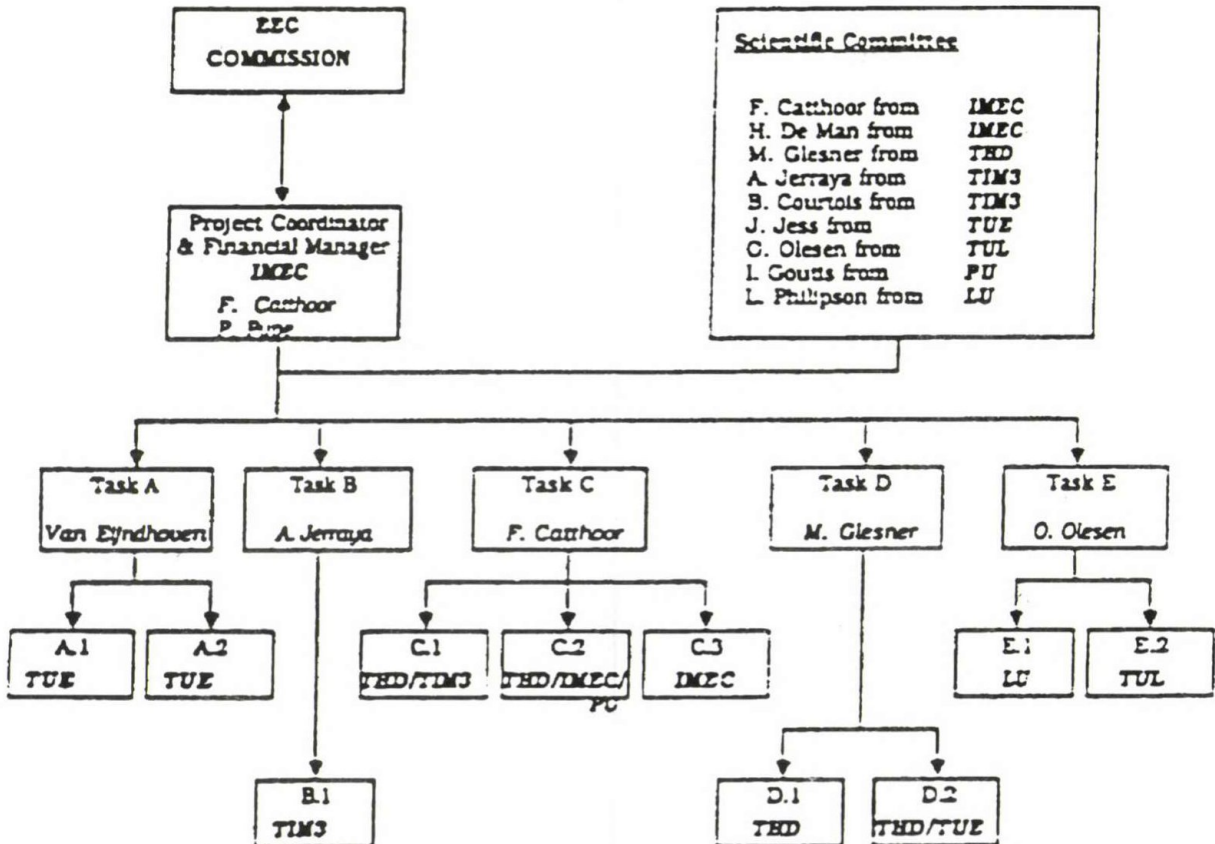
EEC COMMISSION

Scientific Committee

F. Catthoor from IMEC
H. De Man from IMEC
M. Glesner from THD
A. Jerraya from TIM3
B. Courtois from TIM3
J. Jess from TUE
C. Olesen from TUL
I. Goutis from PU
L. Philipson from LU

Project Coordinator & Financial Manager
IMEC
F. Catthoor
P. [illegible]

Task A
Van Eijndhoven

Task B
A. Jerraya

Task C
F. Catthoor

Task D
M. Glesner

Task E
O. Olesen

A.1
TUE

A.2
TUE

C.1
THD/TIM3

C.2
THD/IMEC/PU

C.3
IMEC

E.1
LU

E.2
TUL

B.1
TIM3

D.1
THD

D.2
THD/TUE